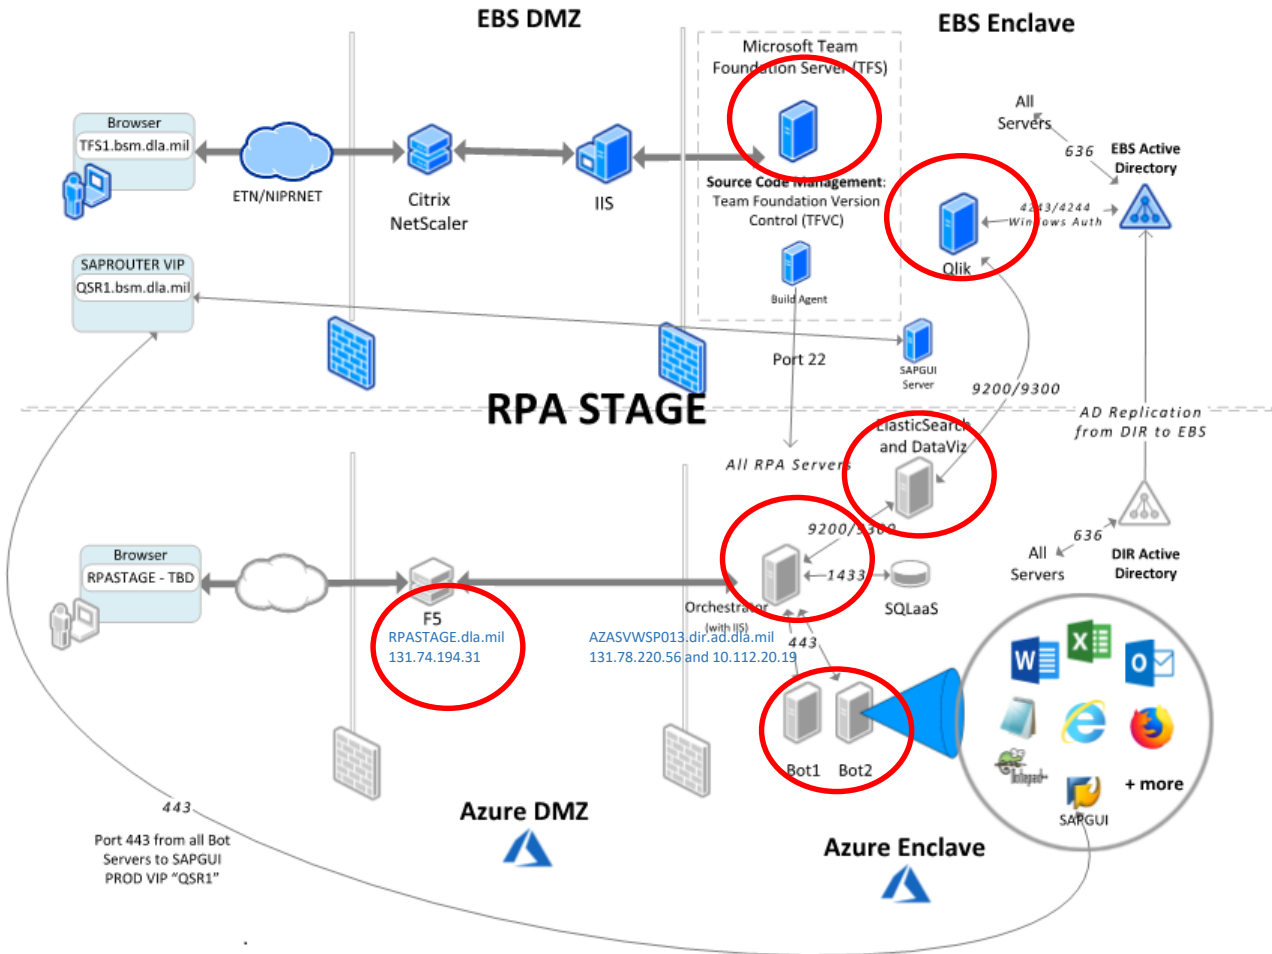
EBS DMZ

EBS Enclave

Microsoft Team Foundation Server (TFS)

Browser
TFS1.bsm.dla.mil

ETN/NIPRNET

Citrix NetScaler

IIS

Source Code Management: Team Foundation Version Control (TFVC)

All Servers

636

EBS Active Directory

4243/4244
Windows Auth

Qlik

Build Agent

SAPROUTER VIP
QSR1.bsm.dla.mil

SAPGUI Server

Port 22

9200/9300

RPA STAGE

AD Replication from DIR to EBS

ElasticSearch and DataViz

All RPA Servers

9200/9300

Browser
RPASTAGE - TBD

1433

SQLaaS

636

All Servers

DIR Active Directory

F5
RPASTAGE.dla.mil
131.74.194.31

Orchestrator
(with IIS)
AZASVWSP013.dir.ad.dla.mil
131.78.220.56 and 10.112.20.19

443

Bot1

Bot2

+ more

SAPGUI

443

Port 443 from all Bot Servers to SAPGUI PROD VIP "QSR1"

Azure DMZ

Azure Enclave